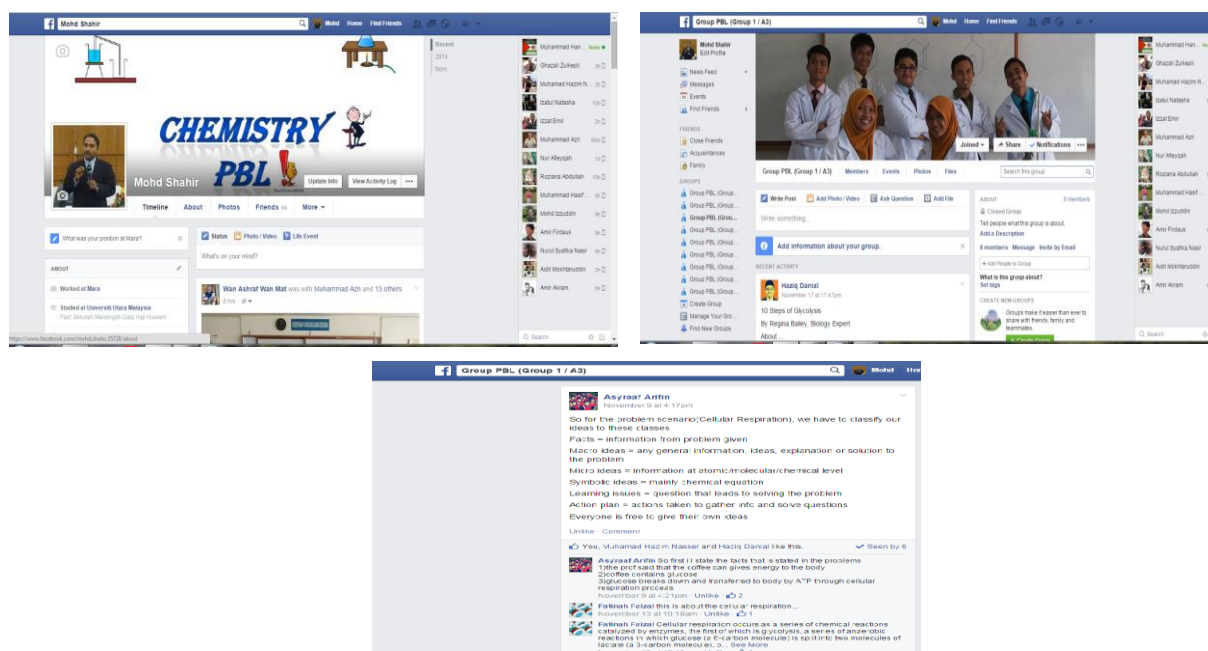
Mohd Shahir
Home Find Friends

Recent
2014
Born

CHEMISTRY
PBL
Mohd Shahir
Update Info View Activity Log
Timeline About Photos Friends More

What was your position at Mara?
Status Photo / Video Life Event
What's on your mind?

ABOUT
Worked at Mara
Studied at Universiti Utara Malaysia

Wan Ashraf Wan Mat was with Muhammad Azri and 13 others.

https://www.facebook.com/mohd.shahir.25728/about

Muhammad Han... Mobile
Ghazali Zulkepli
Muhamad Hazim N...
Izatul Natasha
Izzat Emir
Muhammad Azri
Nur Afieyqah
Rozlana Abdullah
Muhammad Hasif...
Mohd Izzuddin
Amir Firdaus
Nurul Syafika Nasir
Adil Mokhtaruddin
Amir Akram
Search

Group PBL (Group 1 / A3)
Mohd Home Find Friends

Mohd Shahir
Edit Profile
News Feed
Messages
Events
Find Friends
FRIENDS
Close Friends
Acquaintances
Family
GROUPS
Group PBL (Group...
Group PBL (Group...
Group PBL (Grou...
Group PBL (Group...
Group PBL (Group...
Group PBL (Group...
Group PBL (Group...
Group PBL (Group...
Group PBL (Group...
Group PBL (Group...
Create Group
Manage Your Gro...
Find New Groups

Joined Share Notifications
Group PBL (Group 1 / A3) Members Events Photos Files
Search this group
Write Post Add Photo / Video Ask Question Add File
Write something...
Add information about your group.
RECENT ACTIVITY
Haziq Danial
November 17 at 11:47pm
10 Steps of Glycolysis
By Regina Bailey, Biology Expert
About

ABOUT 9 members
Closed Group
Tell people what this group is about.
Add a Description
9 members Message Invite by Email
+ Add People to Group
What is this group about?
Set tags
CREATE NEW GROUPS
Groups make it easier than ever to share with friends, family and teammates.

Group PBL (Group 1 / A3)
Mohd

Asyraaf Arifin
November 9 at 4:17pm
So for the problem scenario(Cellular Respiration), we have to classify our ideas to these classes
Facts = information from problem given
Macro ideas = any general information, ideas, explanation or solution to the problem
Micro ideas = information at atomic/molecular/chemical level
Symbolic ideas = mainly chemical equation
Learning issues = question that leads to solving the problem
Action plan = actions taken to gather info and sove questions
Everyone is free to give their own ideas
Unlike · Comment
You, Muhamad Hazim Nasser and Haziq Danial like this. Seen by 6
Asyraaf Arifin So first ill state the facts that is stated in the problems 1)the prof said that the coffee can gives energy to the body 2)coffee contains glucose 3)glucose breaks down and transfered to body by ATP through cellular respiration process
November 9 at 4:21pm · Unlike · 2
Fatinah Feizal this is about the cellular respiration...
November 13 at 10:10am · Unlike · 1
Fatinah Feizal Cellular respiration occurs as a series of chemical reactions catalyzed by enzymes. The first of which is glycolysis, a series of anaerobic reactions in which glucose (a 6-carbon molecule) is split into two molecules of lactate (a 3-carbon molecule), s... See More